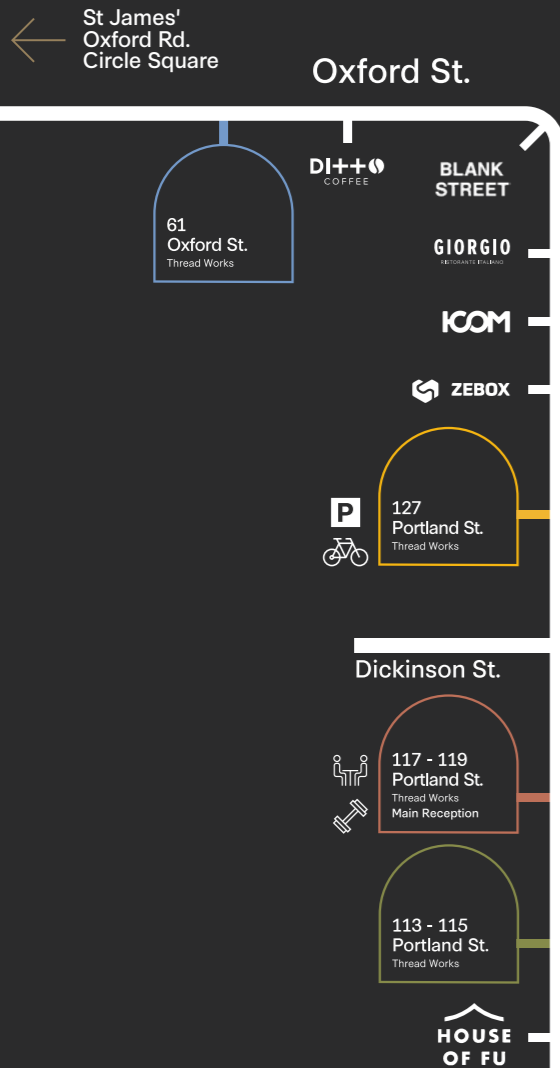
St James'
Oxford Rd.
Circle Square

Oxford St.

61
Oxford St.
Thread Works

DI++O
COFFEE

BLANK
STREET

GIORGIO
RISTORANTE ITALIANO

ICOM

ZEBOX

P

127
Portland St.
Thread Works

Dickinson St.

117 - 119
Portland St.
Thread Works
Main Reception

113 - 115
Portland St.
Thread Works

HOUSE
OF FU